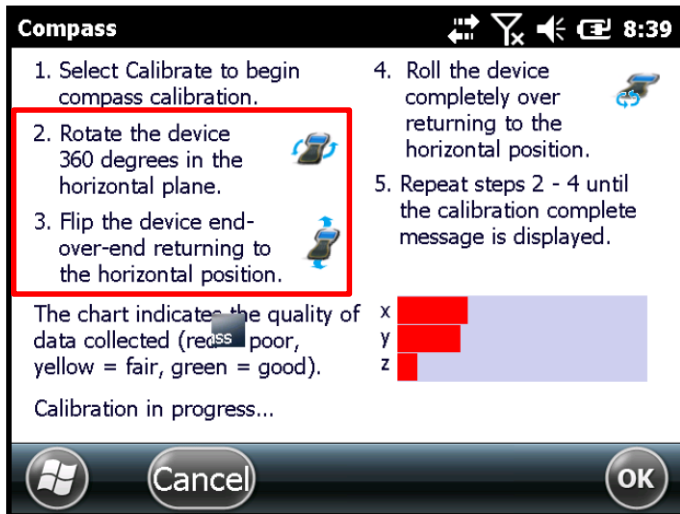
Compass 8:39

1. Select Calibrate to begin compass calibration.

2. Rotate the device 360 degrees in the horizontal plane.

3. Flip the device end-over-end returning to the horizontal position.

4. Roll the device completely over returning to the horizontal position.

5. Repeat steps 2 - 4 until the calibration complete message is displayed.

The chart indicates the quality of data collected (red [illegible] poor, yellow = fair, green = good).

x
y
z

Calibration in progress...

Cancel
OK